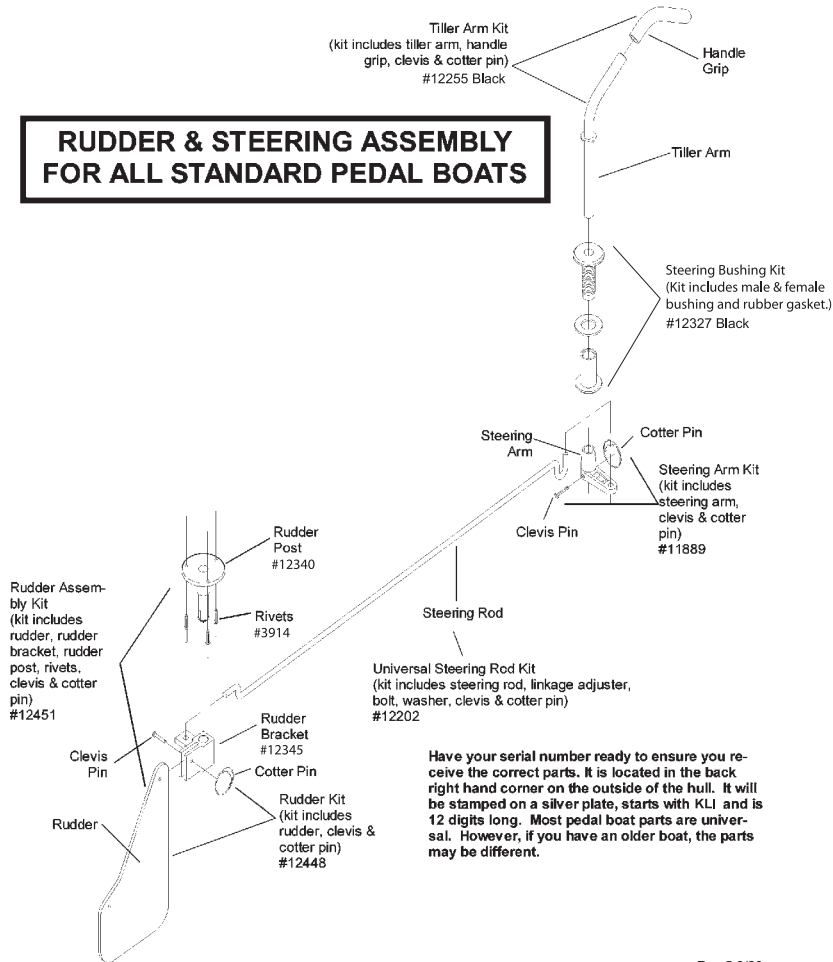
Tiller Arm Kit
(kit includes tiller arm, handle grip, clevis & cotter pin)
#12255 Black

Handle Grip

RUDDER & STEERING ASSEMBLY
FOR ALL STANDARD PEDAL BOATS

Tiller Arm

Steering Bushing Kit
(Kit includes male & female bushing and rubber gasket.)
#12327 Black

Steering Arm

Cotter Pin

Steering Arm Kit
(kit includes steering arm, clevis & cotter pin)
#11889

Clevis Pin

Rudder Post
#12340

Rivets
#3914

Rudder Assembly Kit
(kit includes rudder, rudder bracket, rudder post, rivets, clevis & cotter pin)
#12451

Steering Rod

Universal Steering Rod Kit
(kit includes steering rod, linkage adjuster, bolt, washer, clevis & cotter pin)
#12202

Rudder Bracket
#12345

Clevis Pin

Cotter Pin

Rudder

Rudder Kit
(kit includes rudder, clevis & cotter pin)
#12448

Have your serial number ready to ensure you receive the correct parts. It is located in the back right hand corner on the outside of the hull. It will be stamped on a silver plate, starts with KLI and is 12 digits long. Most pedal boat parts are universal. However, if you have an older boat, the parts may be different.

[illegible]